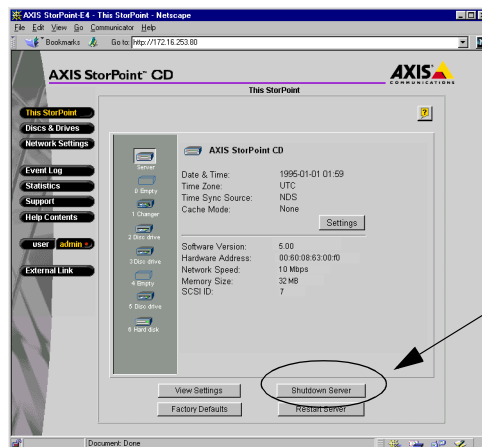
AXIS StorPoint-E4 - This StorPoint - Netscape
File Edit View Go Communicator Help
Bookmarks Go to: http://172.16.253.80

AXIS StorPoint™ CD
AXIS COMMUNICATIONS
This StorPoint

This StorPoint
Discs & Drives
Network Settings
Event Log
Statistics
Support
Help Contents
user admin
External Link

Server
0 Empty
1 Changer
2 Disc drive
3 Disc drive
4 Empty
5 Disc drive
6 Hard disk

AXIS StorPoint CD

| | |
|---|---|
| Date & Time: | 1995-01-01 01:59 |
| Time Zone: | UTC |
| Time Sync Source: | NDS |
| Cache Mode: | None |

Settings

| | |
|---|---|
| Software Version: | 5.00 |
| Hardware Address: | 00:60:08:63:00:f0 |
| Network Speed: | 10 Mbps |
| Memory Size: | 32 MB |
| SCSI ID: | 7 |

View Settings
Shutdown Server
Factory Defaults
Restart Server

Document: Done